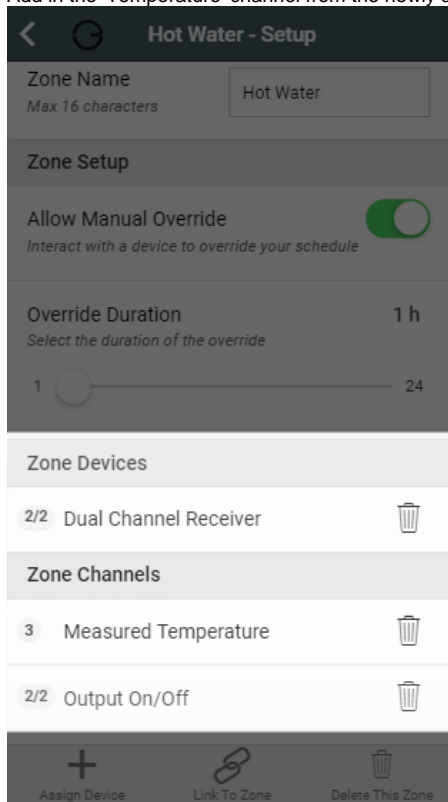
Add in the 'Temperature' channel from the newly a

Hot Water - Setup

Zone Name
Max 16 characters

Hot Water

Zone Setup

Allow Manual Override
Interact with a device to override your schedule

Override Duration
Select the duration of the override

1 h

1

24

Zone Devices

2/2 Dual Channel Receiver

Zone Channels

3 Measured Temperature

2/2 Output On/Off

Assign Device

Link To Zone

Delete This Zone